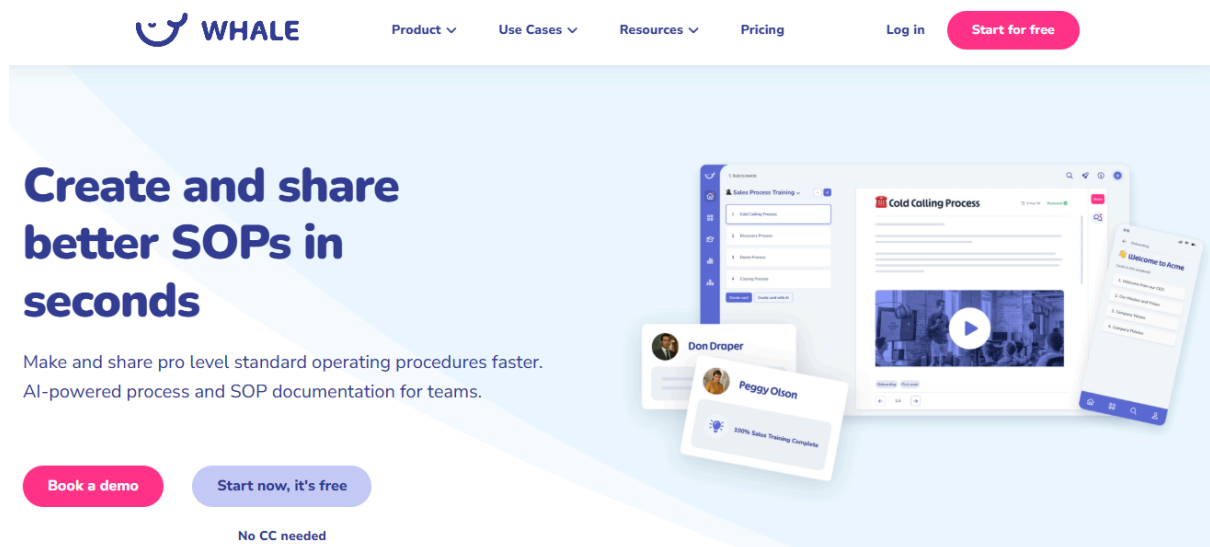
WHALE

Product Use Cases Resources Pricing Log in Start for free

Create and share better SOPs in seconds

Make and share pro level standard operating procedures faster. AI-powered process and SOP documentation for teams.

Book a demo Start now, it's free

No CC needed

Sales Process Training

1 Cold Calling Process

2 Discovery Process

3 Demo Process

4 Closing Process

Cold Calling Process

Don Draper

Peggy Olson

100% Sales Training Complete

Welcome to Acme